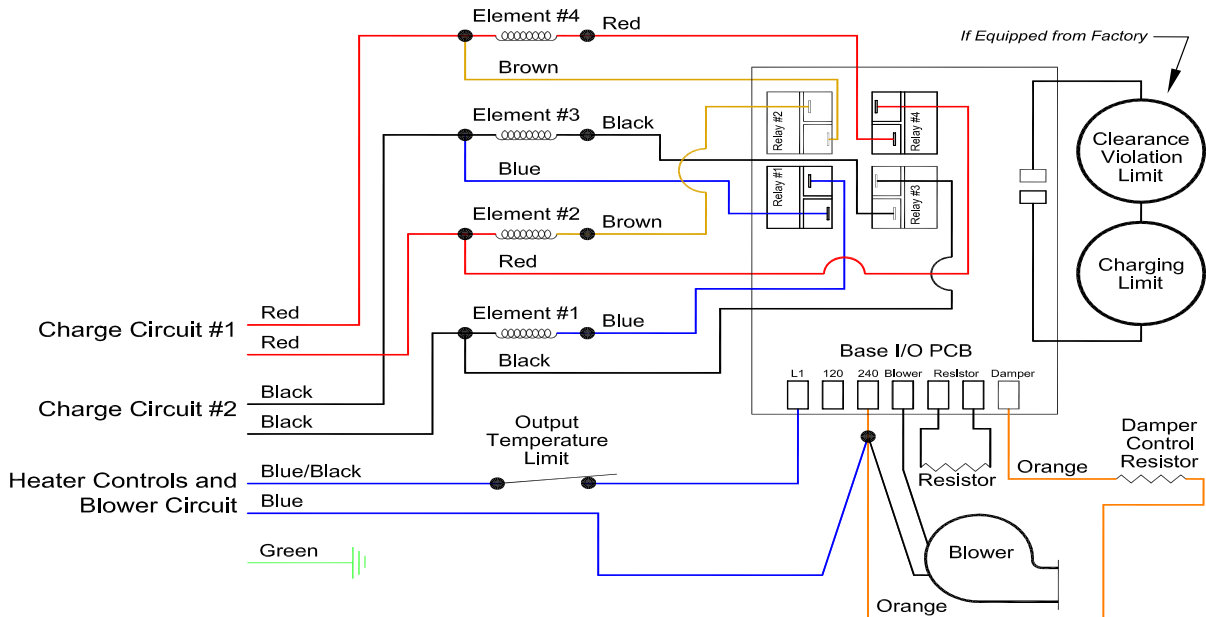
If Equipped from Factory

Element #4
Red
Brown
Element #3
Black
Blue
Element #2
Brown
Red
Element #1
Blue
Black

Relay #2
Relay #4
Relay #1
Relay #3

Clearance Violation Limit

Charging Limit

Base I/O PCB
L1
120
240
Blower
Resistor
Damper

Charge Circuit #1
Red
Red
Charge Circuit #2
Black
Black
Heater Controls and Blower Circuit
Blue/Black
Blue
Green

Output Temperature Limit

Resistor
Orange
Damper Control Resistor
Blower
Orange